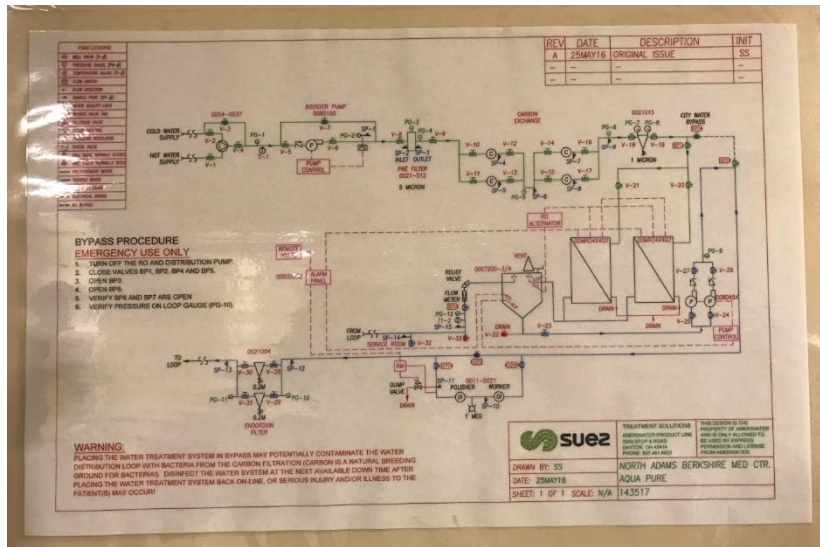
| REV | DATE | DESCRIPTION | INIT |
|---|---|---|---|
| A | 25MAY16 | ORIGINAL ISSUE | SS |
| — | — | — | — |
| — | — | — | — |

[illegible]

COLD WATER SUPPLY

HOT WATER SUPPLY

BOOSTER PUMP

PUMP CONTROL

INLET OUTLET

PRE FILTER

5 MICRON

CARBON EXCHANGE

1 MICRON

CITY WATER BYPASS

RO ALTERNATOR

REMOTE

ALARM PANEL

VENT

RELIEF VALVE

FLOW METER

FROM LOOP

SERVICE ROOM

DRAIN

PUMP CONTROL

TO LOOP

ENDOGEN FILTER

DUMP VALVE

POLISHER

WORKER

1 MEG

BYPASS PROCEDURE
EMERGENCY USE ONLY
1. TURN OFF THE RO AND DISTRIBUTION PUMP.
2. CLOSE VALVES BP1, BP2, BP4 AND BP5.
3. OPEN BP3.
4. OPEN BP6.
5. VERIFY BP6 AND BP7 ARE OPEN
6. VERIFY PRESSURE ON LOOP GAUGE (PG-10).

WARNING:
PLACING THE WATER TREATMENT SYSTEM IN BYPASS MAY POTENTIALLY CONTAMINATE THE WATER DISTRIBUTION LOOP WITH BACTERIA FROM THE CARBON FILTRATION (CARBON IS A NATURAL BREEDING GROUND FOR BACTERIA). DISINFECT THE WATER SYSTEM AT THE NEXT AVAILABLE DOWN TIME AFTER PLACING THE WATER TREATMENT SYSTEM BACK ON-LINE, OR SERIOUS INJURY AND/OR ILLNESS TO THE PATIENT(S) MAY OCCUR!

suez

TREATMENT SOLUTIONS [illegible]

THIS DESIGN IS THE PROPERTY OF AMERIWATER AND IS ONLY ALLOWED TO BE USED BY EXPRESS PERMISSION AND LICENSE FROM AMERIWATER.

DRAWN BY: SS | NORTH ADAMS BERKSHIRE MED CTR.
DATE: 25MAY16 | AQUA PURE
SHEET: 1 OF 1 SCALE: N/A | 143517